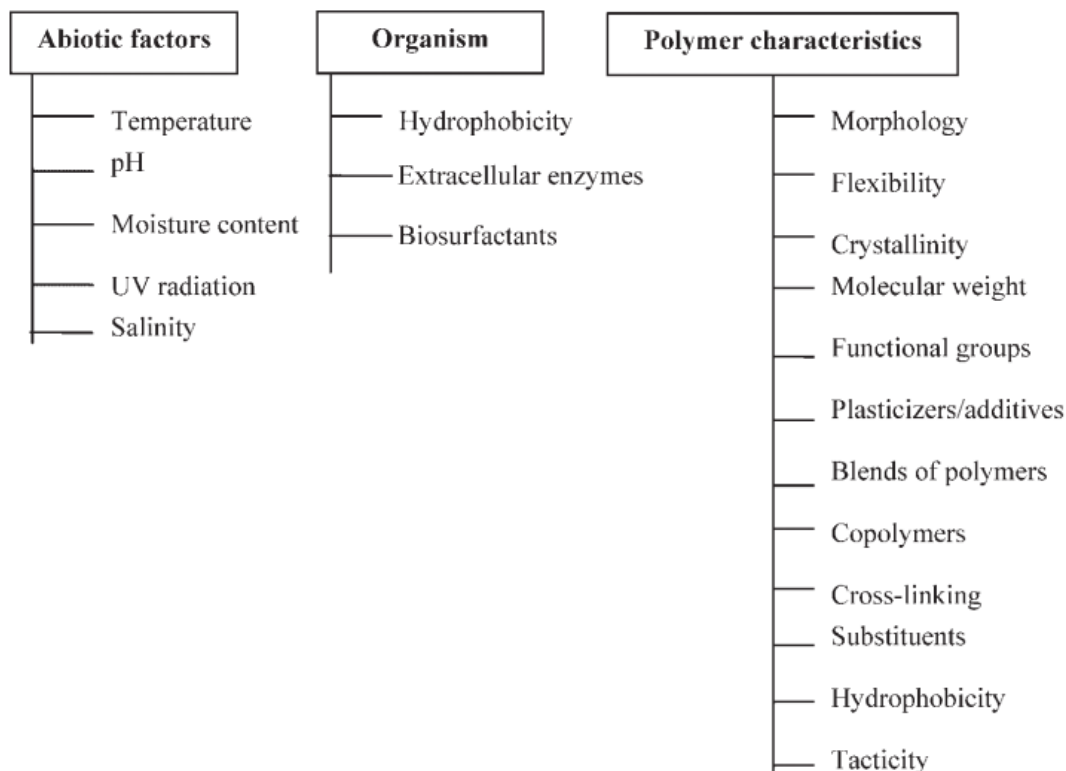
Abiotic factors

Temperature
pH
Moisture content
UV radiation
Salinity

Organism

Hydrophobicity
Extracellular enzymes
Biosurfactants

Polymer characteristics

Morphology
Flexibility
Crystallinity
Molecular weight
Functional groups
Plasticizers/additives
Blends of polymers
Copolymers
Cross-linking
Substituents
Hydrophobicity
Tacticity